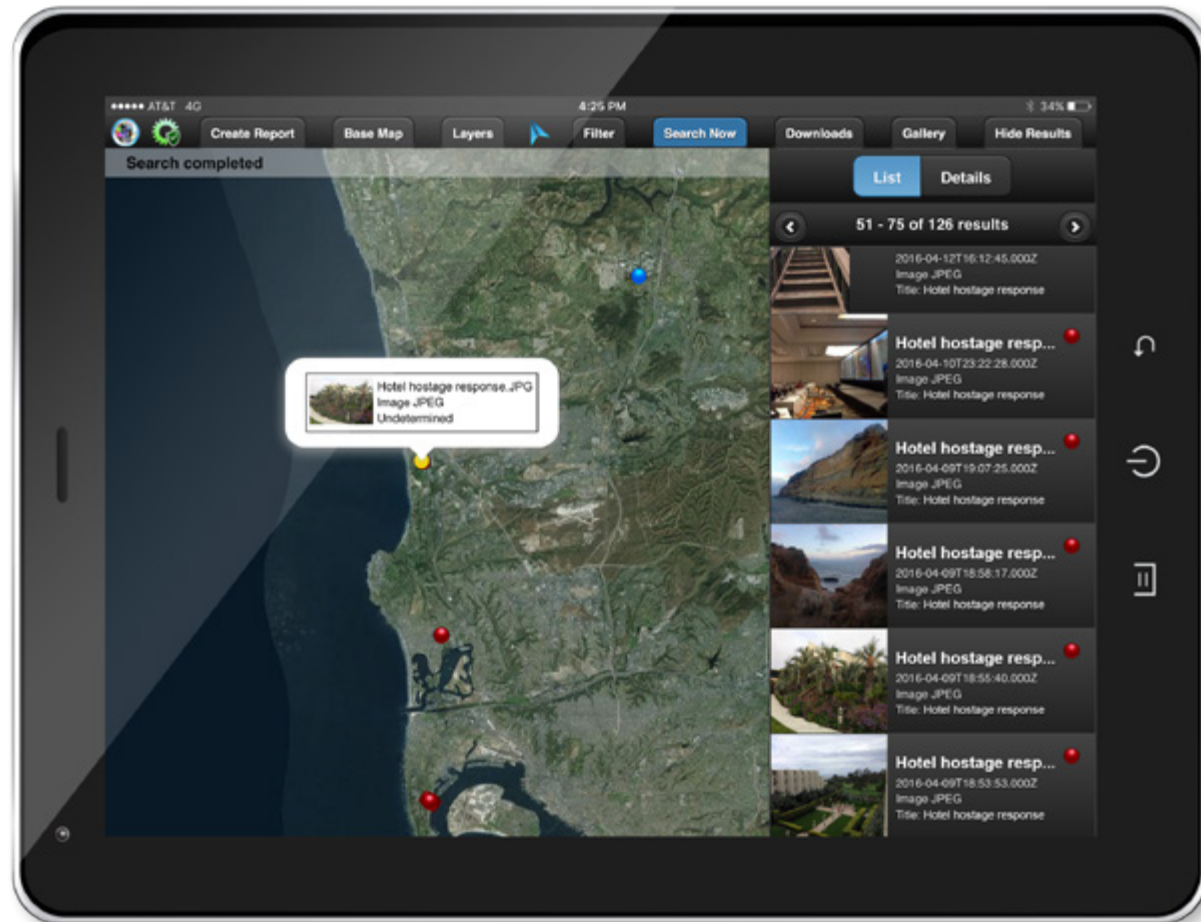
●●●●● AT&T 4G
4:25 PM
34%

Create Report
Base Map
Layers
Filter
Search Now
Downloads
Gallery
Hide Results

Search completed

Hotel hostage response.JPG
Image JPEG
Undetermined

List
Details

51 - 75 of 126 results

2016-04-12T16:12:45.000Z
Image JPEG
Title: Hotel hostage response

Hotel hostage resp...
2016-04-10T23:22:28.000Z
Image JPEG
Title: Hotel hostage response

Hotel hostage resp...
2016-04-09T19:07:25.000Z
Image JPEG
Title: Hotel hostage response

Hotel hostage resp...
2016-04-09T18:58:17.000Z
Image JPEG
Title: Hotel hostage response

Hotel hostage resp...
2016-04-09T18:55:40.000Z
Image JPEG
Title: Hotel hostage response

Hotel hostage resp...
2016-04-09T18:53:53.000Z
Image JPEG
Title: Hotel hostage response